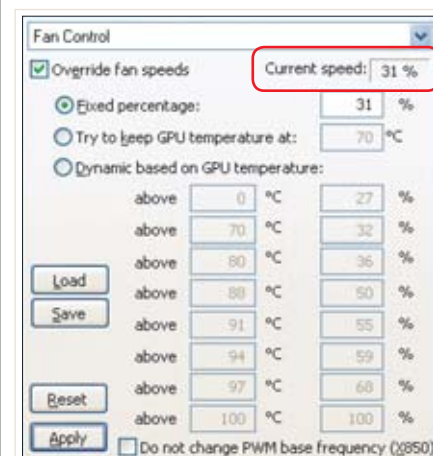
Fan Control

Override fan speeds

Current speed: 31 %

Fixed percentage: 31 %

Try to keep GPU temperature at: 70 °C

Dynamic based on GPU temperature:

| | | | | |
|---|---|---|---|---|
| above | 0 | °C | 27 | % |
| above | 70 | °C | 32 | % |
| above | 80 | °C | 36 | % |
| above | 88 | °C | 50 | % |
| above | 91 | °C | 55 | % |
| above | 94 | °C | 59 | % |
| above | 97 | °C | 68 | % |
| above | 100 | °C | 100 | % |

Load

Save

Reset

Apply

Do not change PWM base frequency (X850)